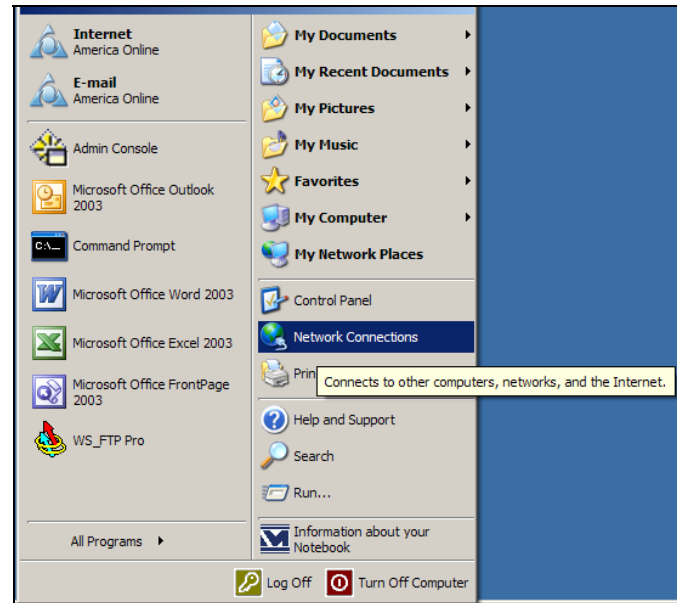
Internet
America Online

E-mail
America Online

Admin Console

Microsoft Office Outlook 2003

C:\_

Command Prompt

Microsoft Office Word 2003

Microsoft Office Excel 2003

Microsoft Office FrontPage 2003

WS_FTP Pro

All Programs ▸

My Documents ▸

My Recent Documents ▸

My Pictures ▸

My Music ▸

Favorites ▸

My Computer ▸

My Network Places

Control Panel

Network Connections

Prin

Connects to other computers, networks, and the Internet.

Help and Support

Search

Run...

Information about your Notebook

Log Off

Turn Off Computer